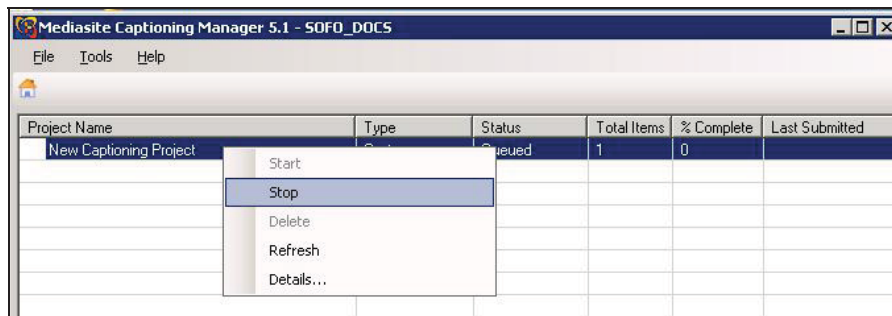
Mediasite Captioning Manager 5.1 - SOFO_DOCS

File Tools Help

| Project Name | Type | Status | Total Items | % Complete | Last Submitted |
|---|---|---|---|---|---|
| New Captioning Project | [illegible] | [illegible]ueued | 1 | 0 | |

Start
Stop
Delete
Refresh
Details...